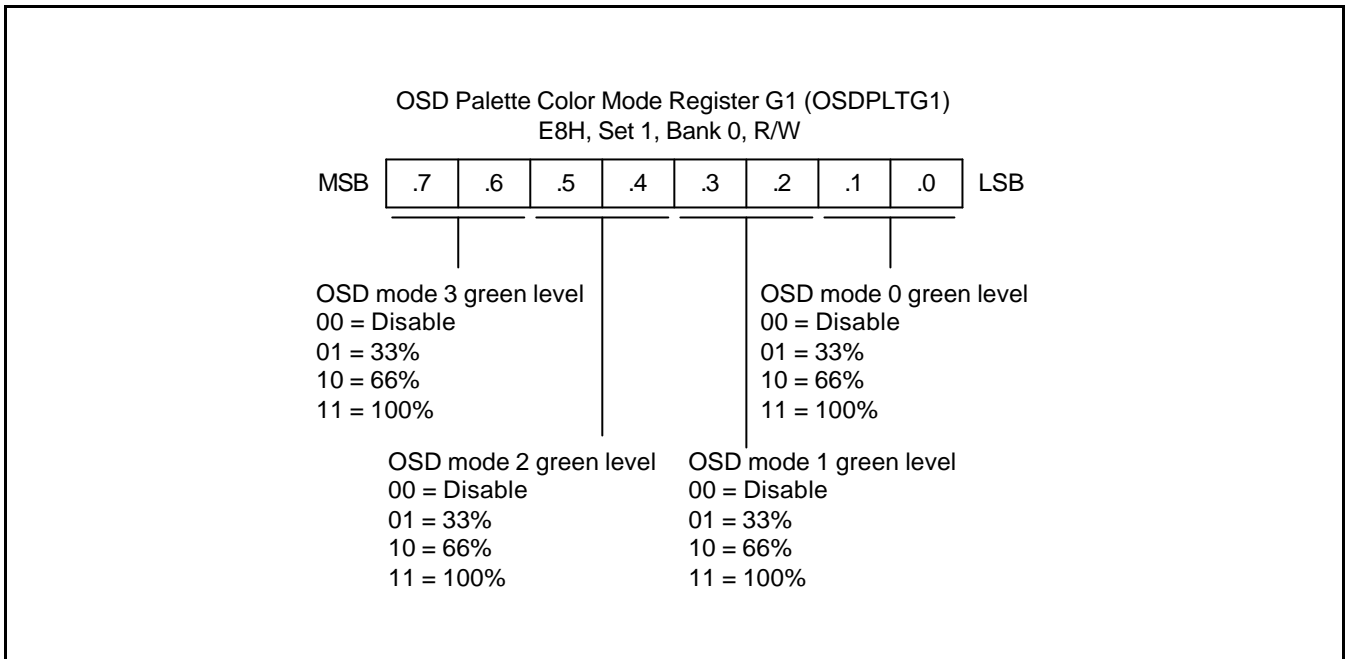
OSD Palette Color Mode Register G1 (OSDPLTG1)
E8H, Set 1, Bank 0, R/W

MSB .7 .6 .5 .4 .3 .2 .1 .0 LSB

OSD mode 3 green level
00 = Disable
01 = 33%
10 = 66%
11 = 100%

OSD mode 0 green level
00 = Disable
01 = 33%
10 = 66%
11 = 100%

OSD mode 2 green level
00 = Disable
01 = 33%
10 = 66%
11 = 100%

OSD mode 1 green level
00 = Disable
01 = 33%
10 = 66%
11 = 100%